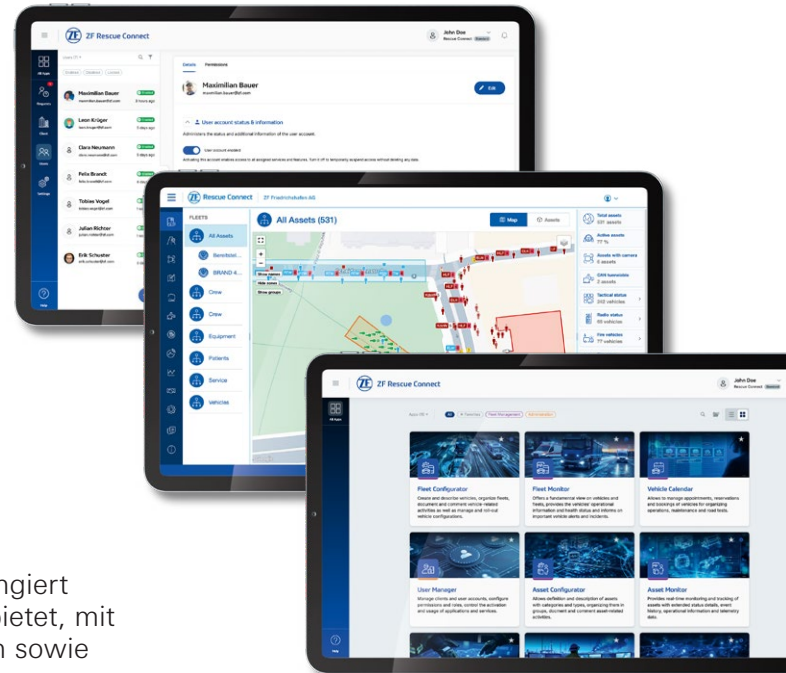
ZF Rescue Connect

John Doe
Rescue Connect

All Apps

Requests

Fleet

Users

Settings

Help

Maximilian Bauer
maximilian.bauer@zf.com

Leon Krüger
leon.krueger@zf.com

Clara Neumann
clara.neumann@zf.com

Felix Brandt
felix.brandt@zf.com

Tobias Vogel
tobias.vogel@zf.com

Julian Richter
julian.richter@zf.com

Erik Schuster
erik.schuster@zf.com

Details Permissions

Maximilian Bauer
maximilian.bauer@zf.com

Edit

User account status & information

Administers the status and additional information of the user account.

User account enabled

ZF Rescue Connect | ZF Friedrichshafen AG

FLEETS

All Assets

All Assets (531)

Map

Assets

Crew

Crew

Equipment

Patients

Service

Vehicles

Show names

Hide zones

Show groups

Total assets
531 assets

Active assets
77 %

Assets with camera
6 assets

CAN tomobile
2 assets

Tactical status
242 vehicles

Radio status
80 vehicles

Fire vehicles
77 vehicles

ZF Rescue Connect

John Doe
Rescue Connect

All Apps

Fleet Management

Administration

Fleet Configurator
Create and describe vehicles, organize fleets, document and comment vehicle-related activities as well as manage and critical vehicle configurations.

Fleet Monitor
Offers a fundamental view on vehicles and fleets, provides the vehicles' operational information and health status and informs on important vehicle alerts and incidents.

Vehicle Calendar
Allows to manage appointments, reservations and bookings of vehicles for organizing operations, maintenance and road tests.

User Manager
Manage clients and user accounts, configure permissions and roles, control the activation and usage of applications and services.

Asset Configurator
Allows definition and description of assets with categories and types, organizing them in groups, document and comment asset-related activities.

Asset Monitor
Provides real-time monitoring and tracking of assets with extended status details, event history, operational information and telemetry data.

Help

ngiert
bietet, mit
n sowie